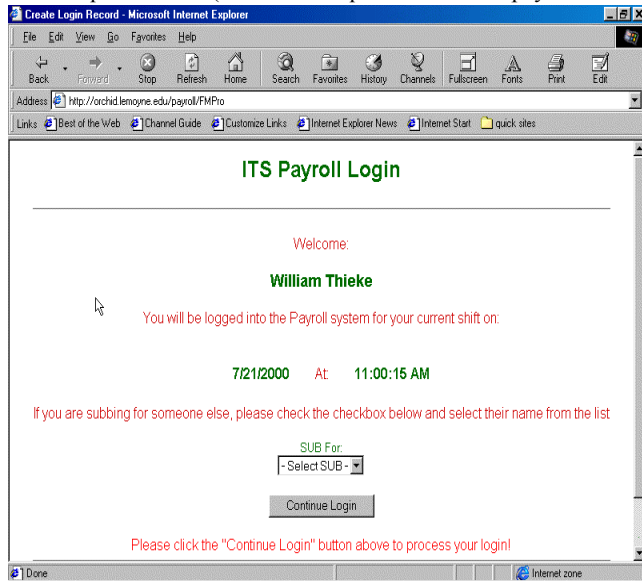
Create Login Record - Microsoft Internet Explorer

File Edit View Go Favorites Help

Back Forward Stop Refresh Home Search Favorites History Channels Fullscreen Fonts Print Edit

Address http://orchid.lemoyne.edu/payroll/FMPro

Links Best of the Web Channel Guide Customize Links Internet Explorer News Internet Start quick sites

ITS Payroll Login

Welcome:

William Thieke

You will be logged into the Payroll system for your current shift on:

7/21/2000 At: 11:00:15 AM

If you are subbing for someone else, please check the checkbox below and select their name from the list

SUB For:
- Select SUB -

Continue Login

Please click the "Continue Login" button above to process your login!

Done

Internet zone